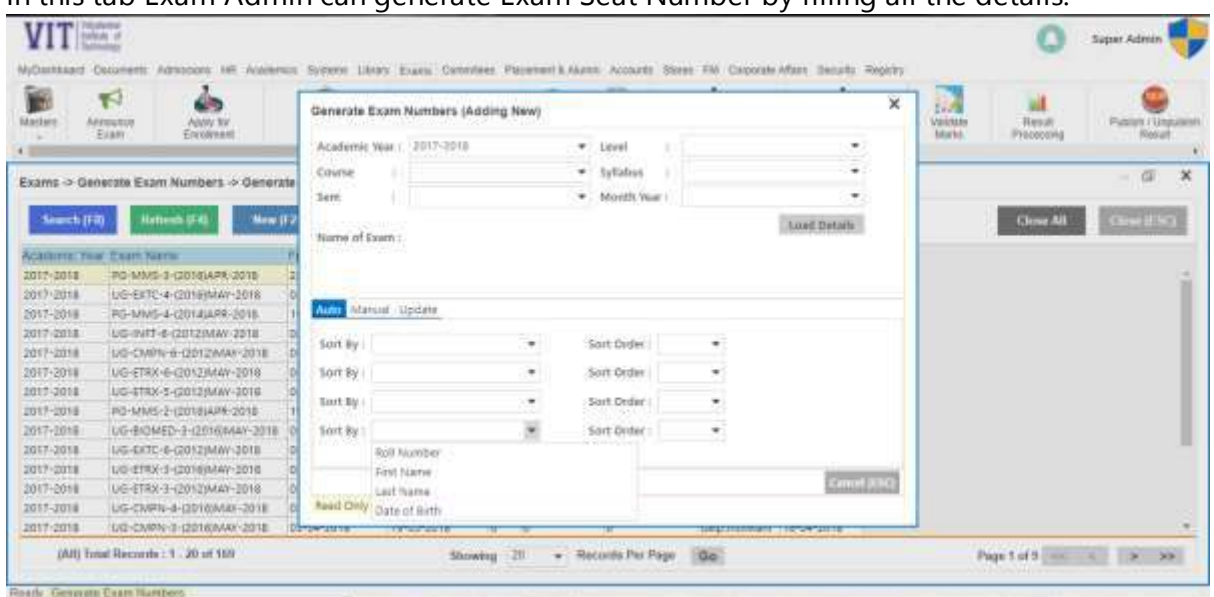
In this tab Exam Admin can generate Exam Seat Number by filling all the details.

VIT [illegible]

Super Admin

MyDashboard Documents Admissions HR Academics Systems Library Exams Committees Placement & Alumni Accounts Stores FM Corporate Affairs Security Registry

Masters Announce Exam Apply for Enrolment Validate Marks Result Processing Publish / Unpublish Result

Exams -> Generate Exam Numbers -> Generate

Search (F3) Refresh (F4) New (F2

Close All Close (ESC)

| Academic Year | Exam Name |
|---|---|
| 2017-2018 | PG-MMS-3-(2016)APR-2018 |
| 2017-2018 | UG-EXTC-4-(2016)MAY-2018 |
| 2017-2018 | PG-MMS-4-(2014)APR-2018 |
| 2017-2018 | UG-INFT-8-(2012)MAY-2018 |
| 2017-2018 | UG-CMPN-6-(2012)MAY-2018 |
| 2017-2018 | UG-ETRX-6-(2012)MAY-2018 |
| 2017-2018 | UG-ETRX-5-(2012)MAY-2018 |
| 2017-2018 | PG-MMS-2-(2018)APR-2018 |
| 2017-2018 | UG-BIOMED-3-(2016)MAY-2018 |
| 2017-2018 | UG-EXTC-6-(2012)MAY-2018 |
| 2017-2018 | UG-ETRX-3-(2016)MAY-2018 |
| 2017-2018 | UG-ETRX-3-(2012)MAY-2018 |
| 2017-2018 | UG-CMPN-4-(2016)MAY-2018 |
| 2017-2018 | UG-CMPN-3-(2016)MAY-2018 |

(All) Total Records : 1 - 20 of 169

Showing 20 Records Per Page Go

Page 1 of 9

Ready Generate Exam Numbers

Generate Exam Numbers (Adding New)

Academic Year : 2017-2018
Level :
Course :
Syllabus :
Sem :
Month Year :
Load Details
Name of Exam :

Auto Manual Update

Sort By : Sort Order :
Sort By : Sort Order :
Sort By : Sort Order :
Sort By : Sort Order :

Roll Number
First Name
Last Name
Date of Birth

Read Only

Cancel (ESC)